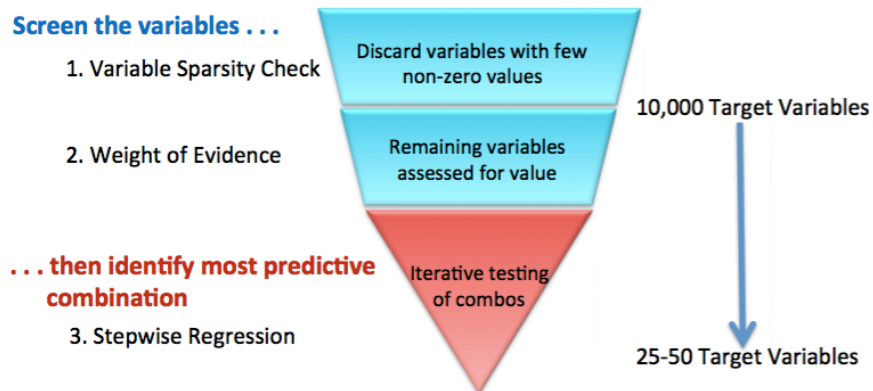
Screen the variables . . .

1. Variable Sparsity Check

Discard variables with few non-zero values

10,000 Target Variables

2. Weight of Evidence

Remaining variables assessed for value

. . . then identify most predictive combination

Iterative testing of combos

3. Stepwise Regression

25-50 Target Variables